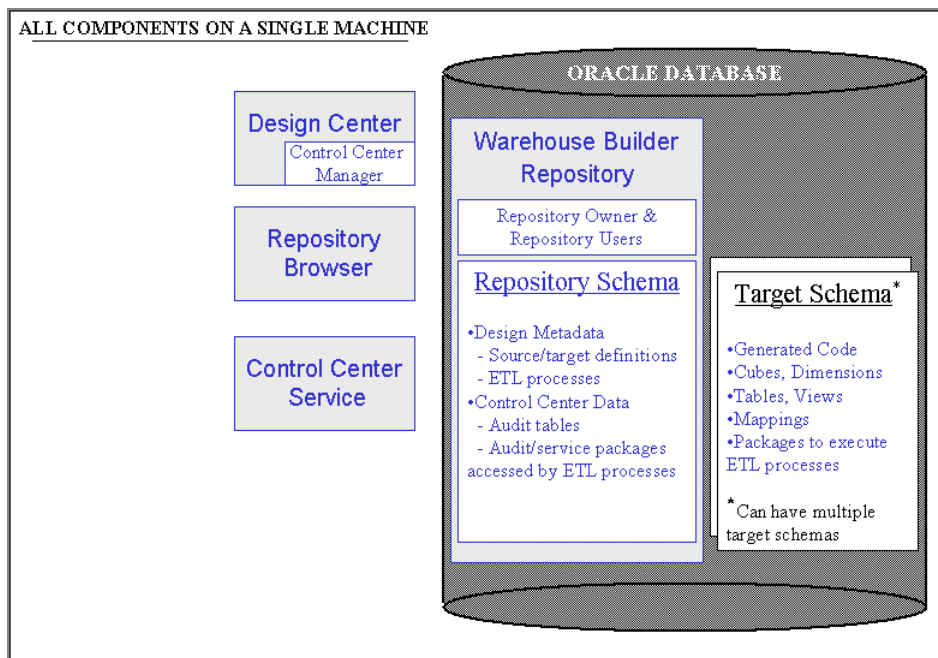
ALL COMPONENTS ON A SINGLE MACHINE

Design Center

Control Center Manager

Repository Browser

Control Center Service

ORACLE DATABASE

Warehouse Builder Repository

Repository Owner & Repository Users

Repository Schema

•Design Metadata
- Source/target definitions
- ETL processes
•Control Center Data
- Audit tables
- Audit/service packages accessed by ETL processes

Target Schema*

•Generated Code
•Cubes, Dimensions
•Tables, Views
•Mappings
•Packages to execute ETL processes

*Can have multiple target schemas